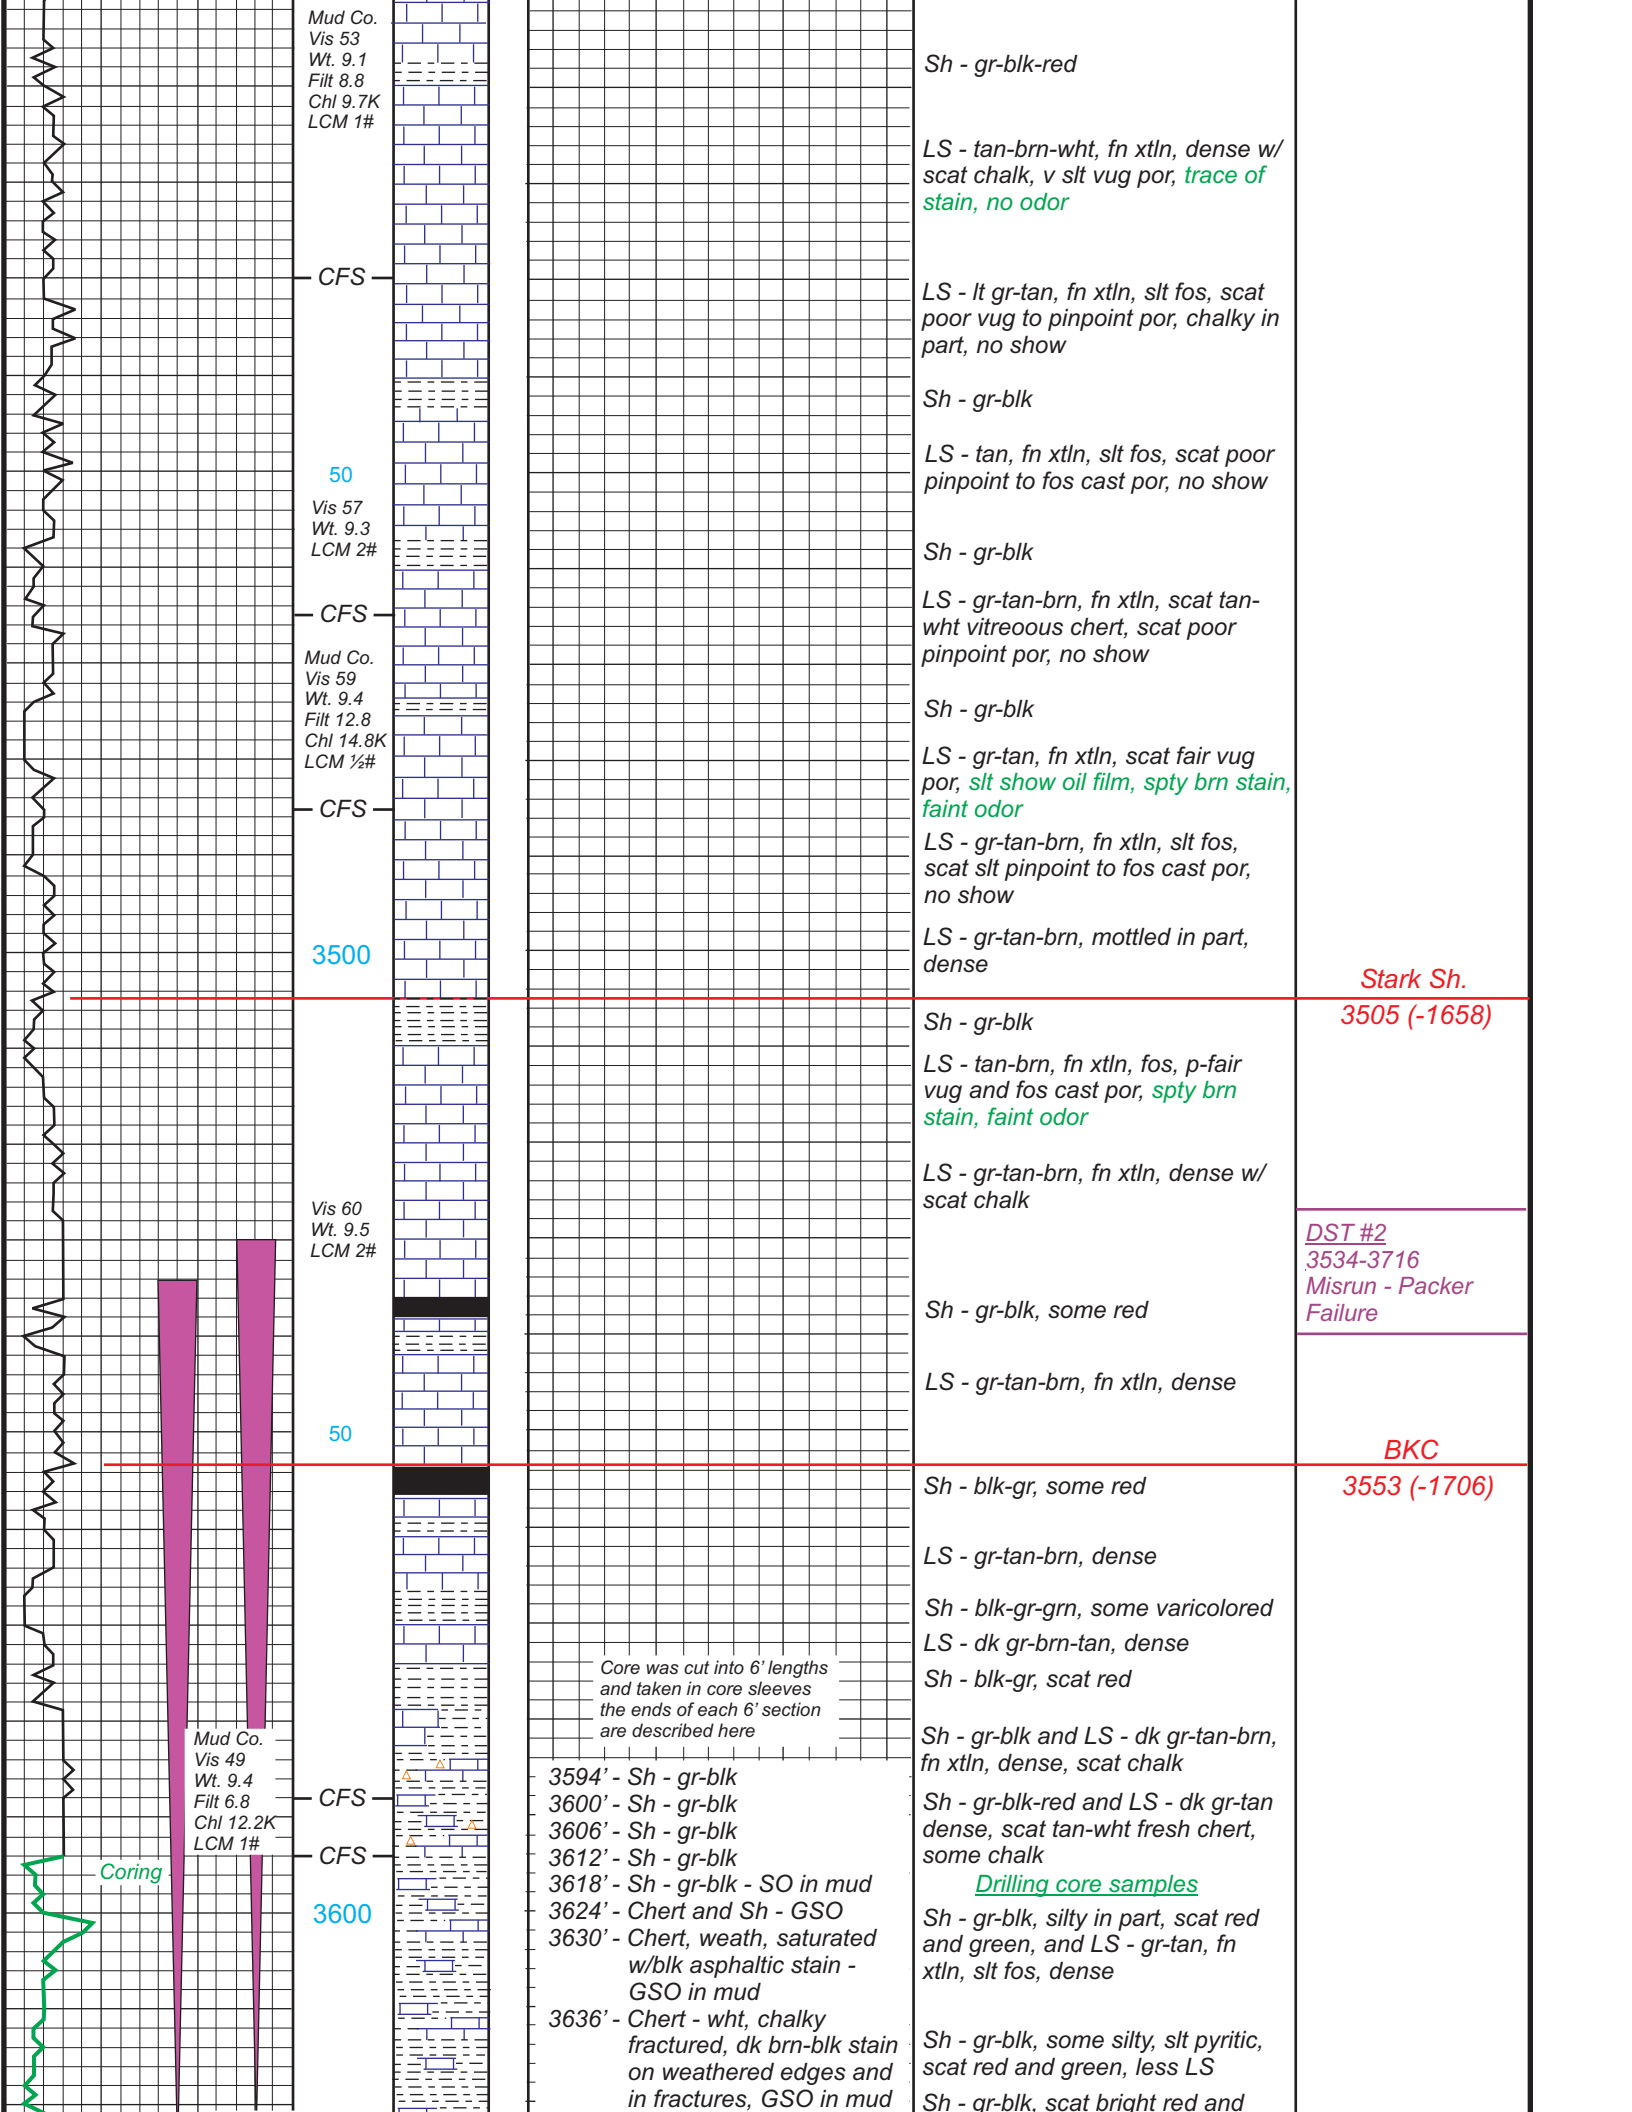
Mud Co.
Vis 53
Wt. 9.1
Filt 8.8
Chl 9.7K
LCM 1#

CFS

50

Vis 57
Wt. 9.3
LCM 2#

CFS

Mud Co.
Vis 59
Wt. 9.4
Filt 12.8
Chl 14.8K
LCM ½#

CFS

3500

Vis 60
Wt. 9.5
LCM 2#

50

Mud Co.
Vis 49
Wt. 9.4
Filt 6.8
Chl 12.2K
LCM 1#

CFS

CFS

Coring

3600

Core was cut into 6' lengths and taken in core sleeves the ends of each 6' section are described here

3594' - Sh - gr-blk
3600' - Sh - gr-blk
3606' - Sh - gr-blk
3612' - Sh - gr-blk
3618' - Sh - gr-blk - SO in mud
3624' - Chert and Sh - GSO
3630' - Chert, weath, saturated w/blk asphaltic stain - GSO in mud
3636' - Chert - wht, chalky fractured, dk brn-blk stain on weathered edges and in fractures, GSO in mud

Sh - gr-blk-red

LS - tan-brn-wht, fn xtln, dense w/ scat chalk, v slt vug por, trace of stain, no odor

LS - lt gr-tan, fn xtln, slt fos, scat poor vug to pinpoint por, chalky in part, no show

Sh - gr-blk

LS - tan, fn xtln, slt fos, scat poor pinpoint to fos cast por, no show

Sh - gr-blk

LS - gr-tan-brn, fn xtln, scat tan-wht vitreoous chert, scat poor pinpoint por, no show

Sh - gr-blk

LS - gr-tan, fn xtln, scat fair vug por, slt show oil film, spty brn stain, faint odor

LS - gr-tan-brn, fn xtln, slt fos, scat slt pinpoint to fos cast por, no show

LS - gr-tan-brn, mottled in part, dense

Sh - gr-blk

LS - tan-brn, fn xtln, fos, p-fair vug and fos cast por, spty brn stain, faint odor

LS - gr-tan-brn, fn xtln, dense w/ scat chalk

Sh - gr-blk, some red

LS - gr-tan-brn, fn xtln, dense

Sh - blk-gr, some red

LS - gr-tan-brn, dense

Sh - blk-gr-grn, some varicolored

LS - dk gr-brn-tan, dense

Sh - blk-gr, scat red

Sh - gr-blk and LS - dk gr-tan-brn, fn xtln, dense, scat chalk

Sh - gr-blk-red and LS - dk gr-tan dense, scat tan-wht fresh chert, some chalk

Drilling core samples

Sh - gr-blk, silty in part, scat red and green, and LS - gr-tan, fn xtln, slt fos, dense

Sh - gr-blk, some silty, slt pyritic, scat red and green, less LS

Sh - gr-blk, scat bright red and

Stark Sh.
3505 (-1658)

DST #2
3534-3716
Misrun - Packer Failure

BKC
3553 (-1706)